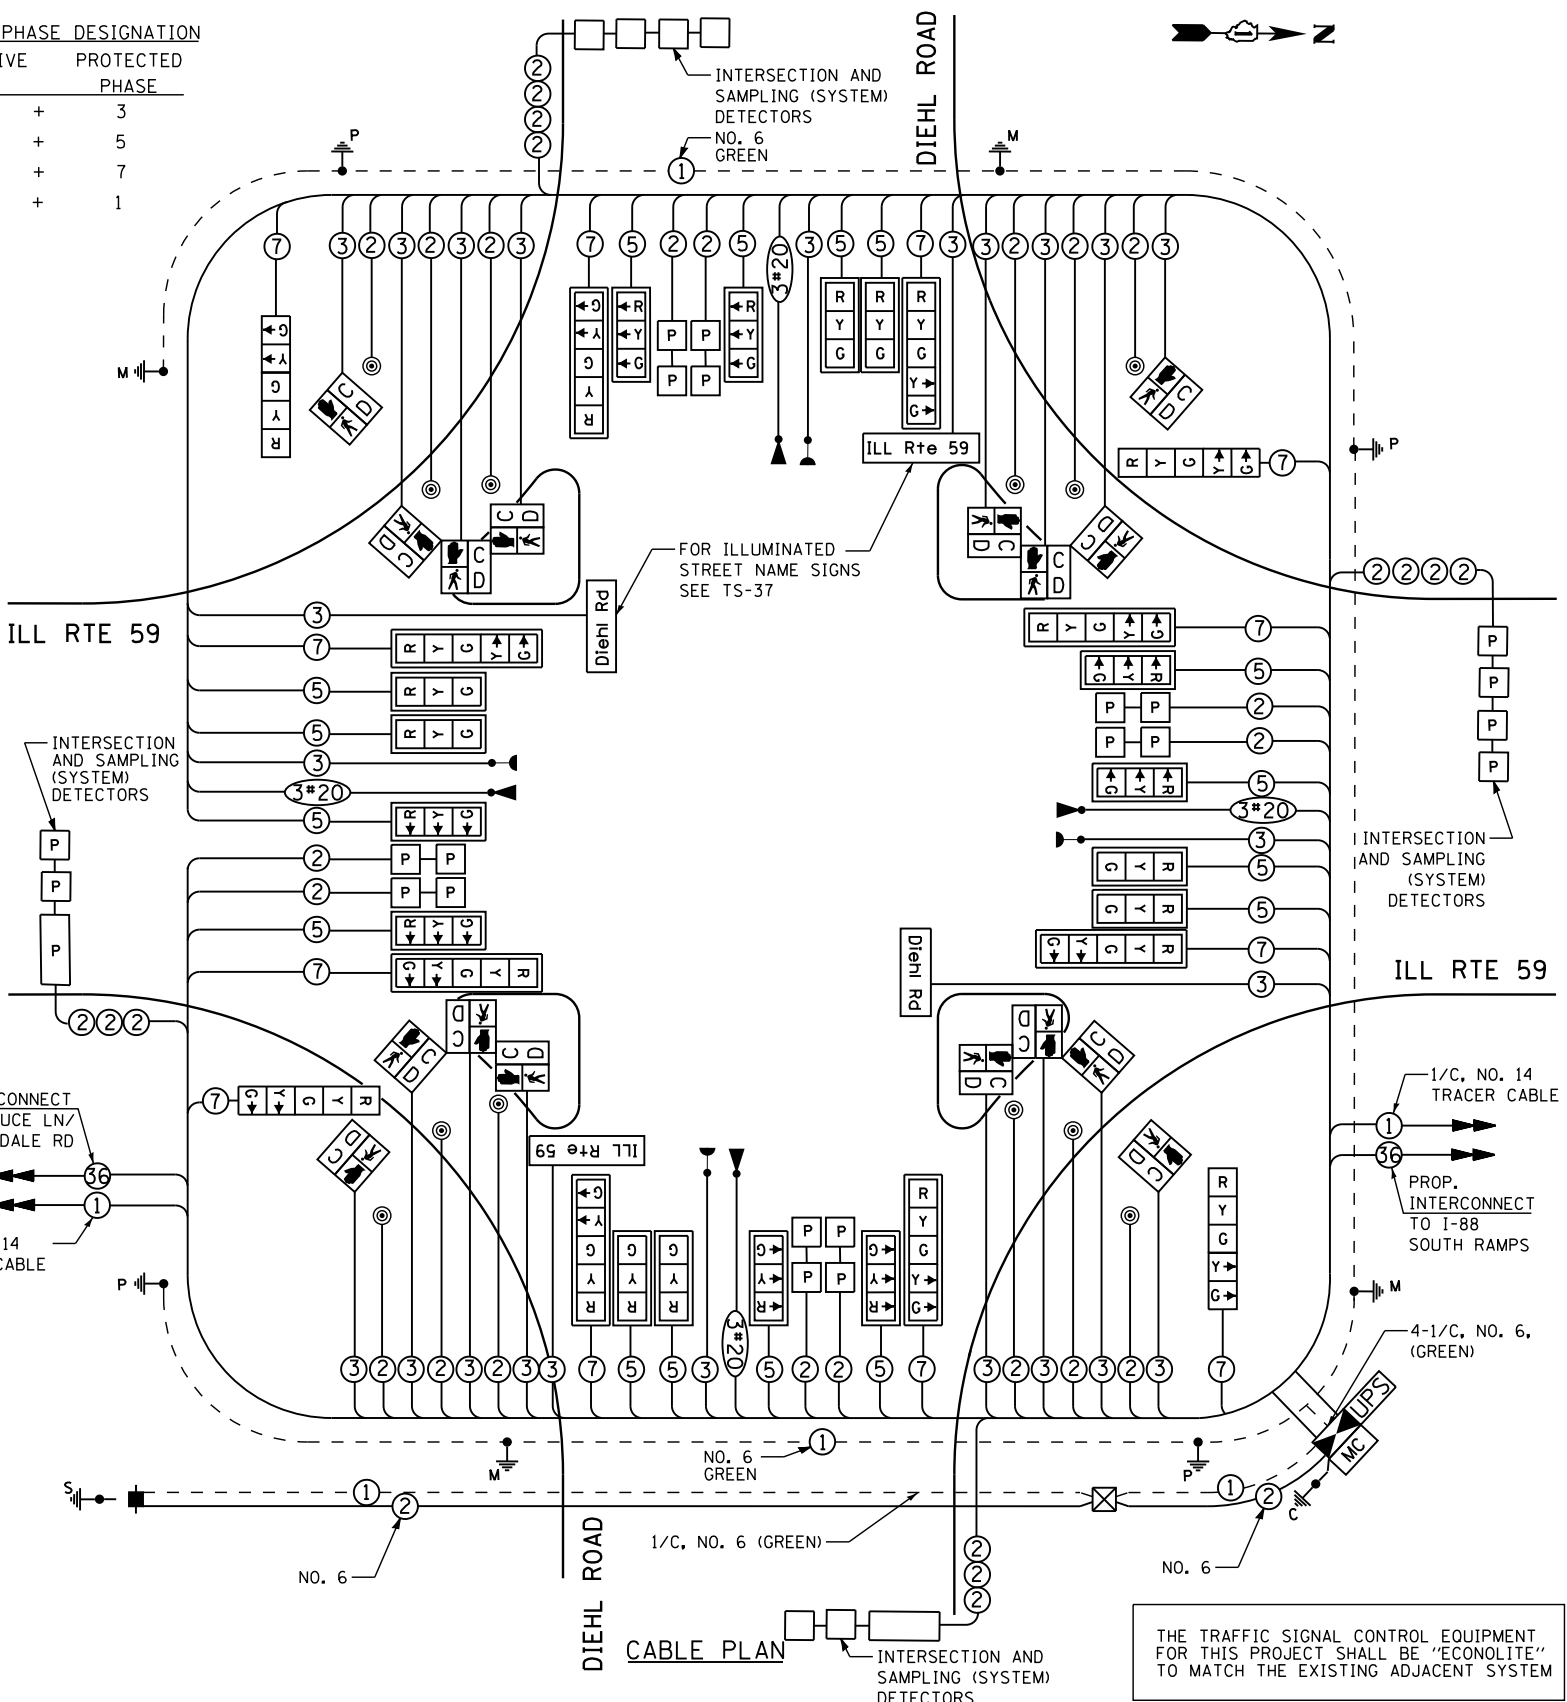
PHASE DESIGNATION
IVE PROTECTED PHASE
+ 3
+ 5
+ 7
+ 1

INTERSECTION AND SAMPLING (SYSTEM) DETECTORS

NO. 6 GREEN

DIEHL ROAD

N

ILL Rte 59

FOR ILLUMINATED STREET NAME SIGNS SEE TS-37

Diehl Rd

ILL RTE 59

INTERSECTION AND SAMPLING (SYSTEM) DETECTORS

INTERSECTION AND SAMPLING (SYSTEM) DETECTORS

ILL RTE 59

Diehl Rd

CONNECT UCE LN/ DALE RD

14 CABLE

1/C, NO. 14 TRACER CABLE

PROP. INTERCONNECT TO I-88 SOUTH RAMPS

ILL Rte 59

4-1/C, NO. 6, (GREEN)

UPS

MC

NO. 6 GREEN

1/C, NO. 6 (GREEN)

NO. 6

NO. 6

DIEHL ROAD

CABLE PLAN

INTERSECTION AND SAMPLING (SYSTEM) DETECTORS

THE TRAFFIC SIGNAL CONTROL EQUIPMENT FOR THIS PROJECT SHALL BE "ECONOLITE" TO MATCH THE EXISTING ADJACENT SYSTEM